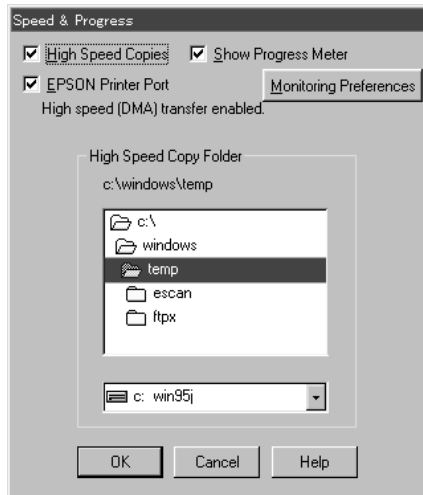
Speed & Progress

High Speed Copies
Show Progress Meter
EPSON Printer Port
Monitoring Preferences
High speed (DMA) transfer enabled.

High Speed Copy Folder
c:\windows\temp
c:\
windows
temp
escan
ftpx
c: win95j

OK
Cancel
Help